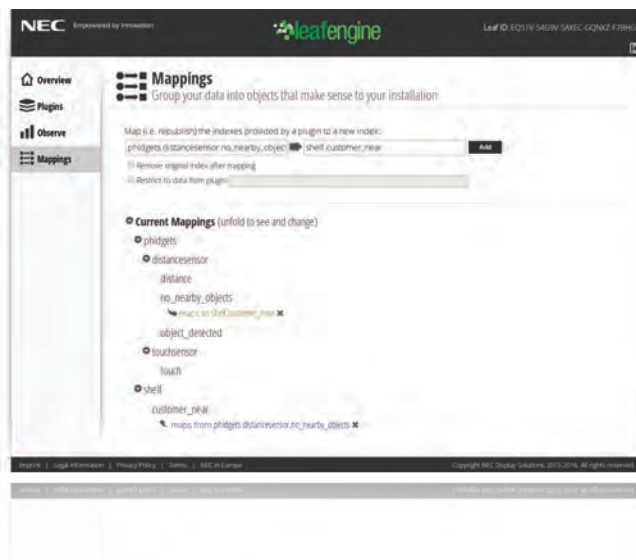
NEC Empowered by Innovation

leafengine

Leaf ID: EQ51V-54G9V-5AKEC-GQNXZ-F3BHG

Overview
Plugins
Observe
Mappings

Mappings
Group your data into objects that make sense to your installation

Map (i.e. republish) the indexes provided by a plugin to a new index:
phidgets.distancesensor.no_nearby_objec
shelf.customer_near
Add
Remove original index after mapping
Restrict to data from plugin:

Current Mappings (unfold to see and change)
phidgets
distancesensor
distance
no_nearby_objects
maps to shelf.customer_near ✖
object_detected
touchsensor
touch
shelf
customer_near
maps from phidgets.distancesensor.no_nearby_objects ✖

Imprint | Legal information | Privacy Policy | Terms | NEC in Europe

Copyright NEC Display Solutions 2013-2016. All rights reserved.